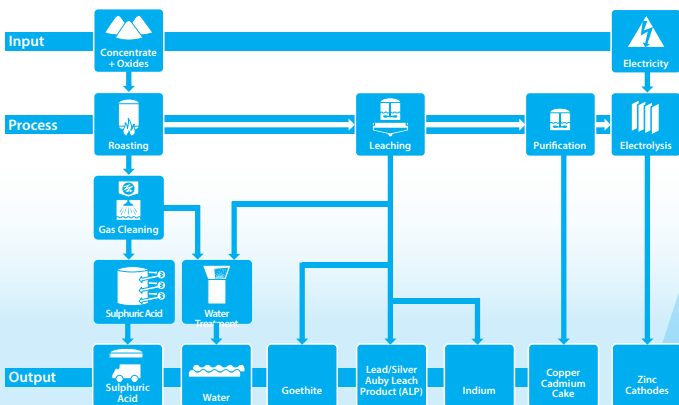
Input

Concentrate + Oxides

Electricity

Process

Roasting

Leaching

Purification

Electrolysis

Gas Cleaning

Sulphuric Acid

Water Treatment

Output

Sulphuric Acid

Water

Goethite

Lead/Silver Auby Leach Product (ALP)

Indium

Copper Cadmium Cake

Zinc Cathodes